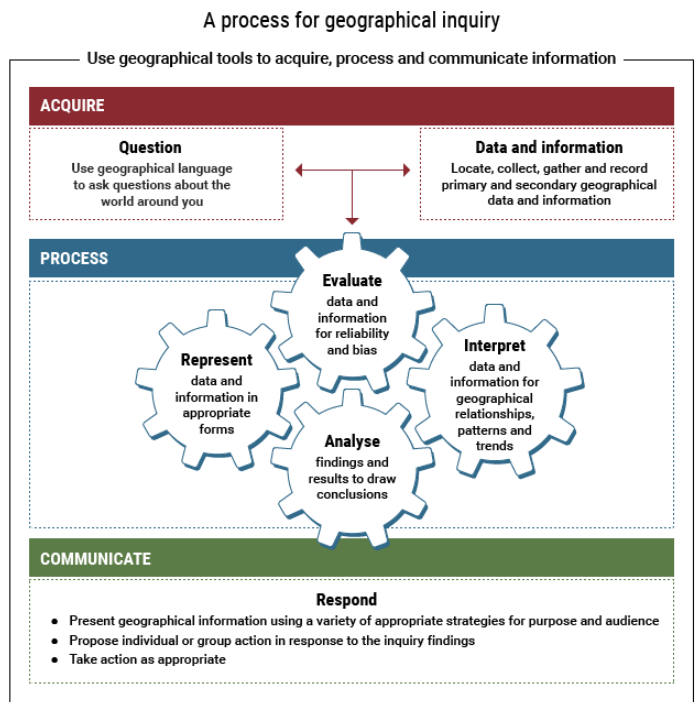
A process for geographical inquiry

Use geographical tools to acquire, process and communicate information

ACQUIRE

Question
Use geographical language to ask questions about the world around you

Data and information
Locate, collect, gather and record primary and secondary geographical data and information

PROCESS

Evaluate
data and information for reliability and bias

Represent
data and information in appropriate forms

Interpret
data and information for geographical relationships, patterns and trends

Analyse
findings and results to draw conclusions

COMMUNICATE

Respond
• Present geographical information using a variety of appropriate strategies for purpose and audience
• Propose individual or group action in response to the inquiry findings
• Take action as appropriate